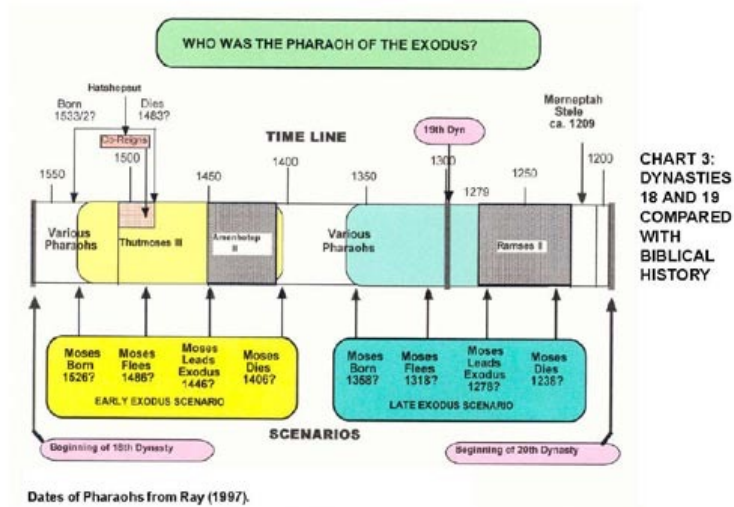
WHO WAS THE PHARAOH OF THE EXODUS?

Hatshepsut

Born 1533/2?

Dies 1483?

Co-Reigns

19th Dyn

Merneptah Stele ca. 1209

TIME LINE

1550

1500

1450

1400

1350

1300

1279

1250

1200

CHART 3: DYNASTIES 18 AND 19 COMPARED WITH BIBLICAL HISTORY

Various Pharaohs

Thutmoses III

Amenhotep II

Various Pharaohs

Ramses II

Moses Born 1526?

Moses Flees 1486?

Moses Leads Exodus 1446?

Moses Dies 1406?

EARLY EXODUS SCENARIO

Moses Born 1358?

Moses Flees 1318?

Moses Leads Exodus 1278?

Moses Dies 1238?

LATE EXODUS SCENARIO

SCENARIOS

Beginning of 18th Dynasty

Beginning of 20th Dynasty

Dates of Pharaohs from Ray (1997).